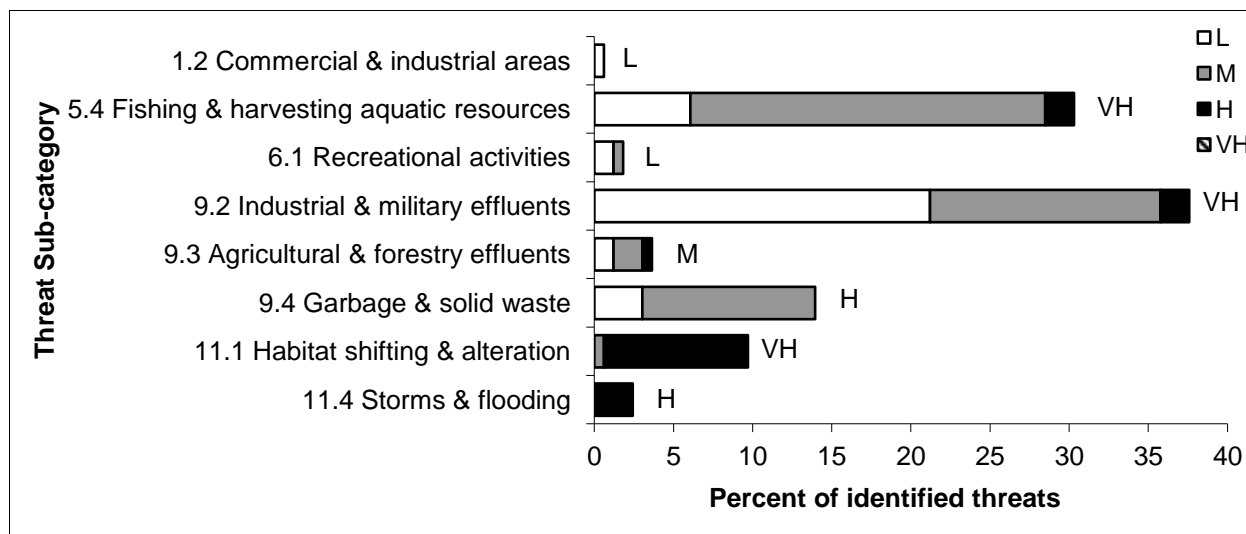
Threat Sub-category

1.2 Commercial & industrial areas
5.4 Fishing & harvesting aquatic resources
6.1 Recreational activities
9.2 Industrial & military effluents
9.3 Agricultural & forestry effluents
9.4 Garbage & solid waste
11.1 Habitat shifting & alteration
11.4 Storms & flooding

L
VH
L
VH
M
H
VH
H

L
M
H
VH

0
5
10
15
20
25
30
35
40

Percent of identified threats